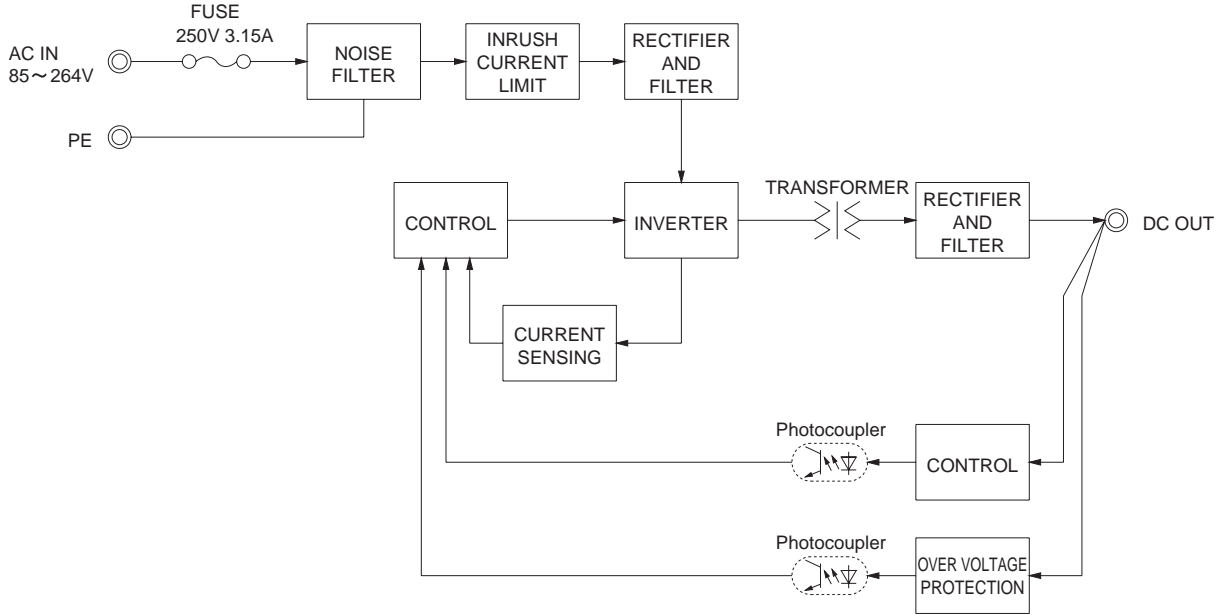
FUSE
250V 3.15A

AC IN
85～264V

NOISE FILTER

INRUSH CURRENT LIMIT

RECTIFIER AND FILTER

PE

CONTROL

INVERTER

TRANSFORMER

RECTIFIER AND FILTER

DC OUT

CURRENT SENSING

Photocoupler

CONTROL

Photocoupler

OVER VOLTAGE PROTECTION